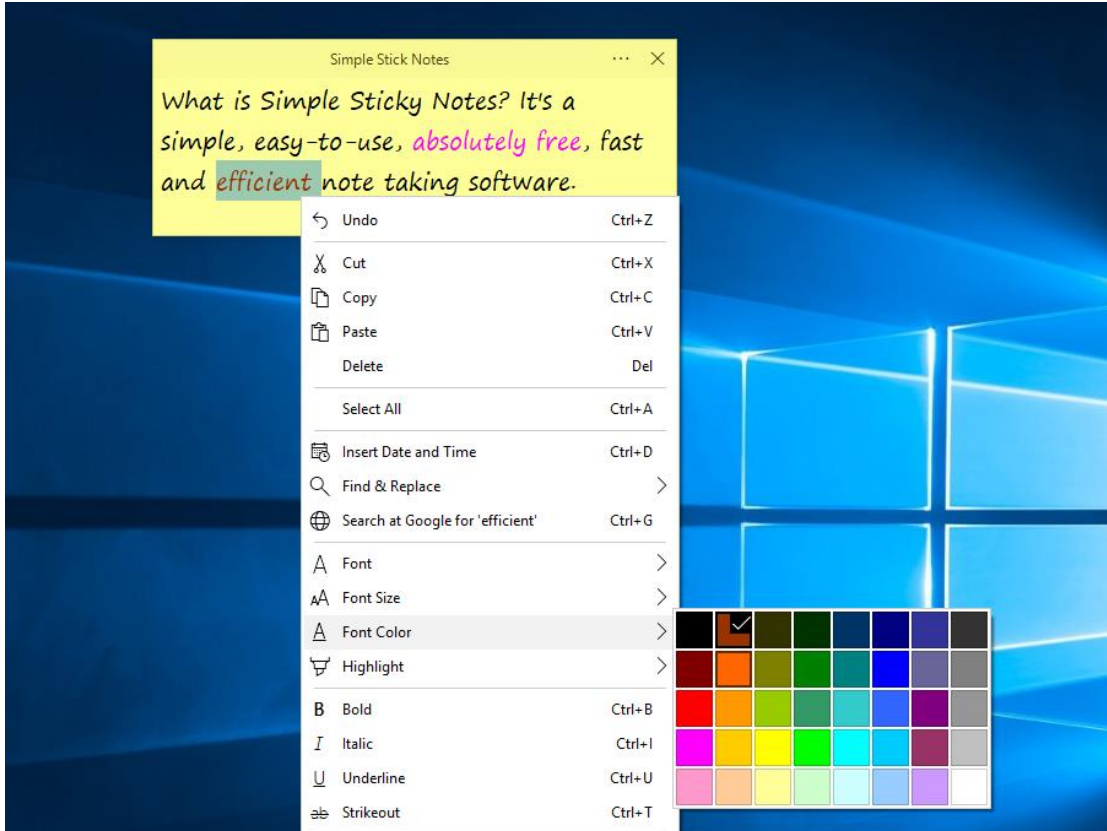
Simple Stick Notes ··· ✕

What is Simple Sticky Notes? It's a simple, easy-to-use, absolutely free, fast and efficient note taking software.

Undo Ctrl+Z
Cut Ctrl+X
Copy Ctrl+C
Paste Ctrl+V
Delete Del
Select All Ctrl+A
Insert Date and Time Ctrl+D
Find & Replace
Search at Google for 'efficient' Ctrl+G
Font
Font Size
Font Color
Highlight
Bold Ctrl+B
Italic Ctrl+I
Underline Ctrl+U
Strikeout Ctrl+T